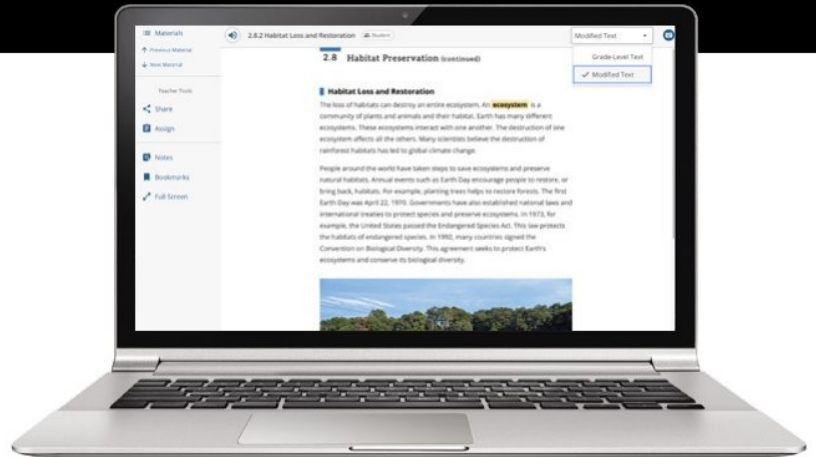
Materials

Previous Material

Next Material

Teacher Tools

Share

Assign

Notes

Bookmarks

Full Screen

2.8.2 Habitat Loss and Restoration

Student

Modified Text

Grade-Level Text

✓ Modified Text

2.8 Habitat Preservation (continued)

Habitat Loss and Restoration

The loss of habitats can destroy an entire ecosystem. An ecosystem is a community of plants and animals and their habitat. Earth has many different ecosystems. These ecosystems interact with one another. The destruction of one ecosystem affects all the others. Many scientists believe the destruction of rainforest habitats has led to global climate change.

People around the world have taken steps to save ecosystems and preserve natural habitats. Annual events such as Earth Day encourage people to restore, or bring back, habitats. For example, planting trees helps to restore forests. The first Earth Day was April 22, 1970. Governments have also established national laws and international treaties to protect species and preserve ecosystems. In 1973, for example, the United States passed the Endangered Species Act. This law protects the habitats of endangered species. In 1992, many countries signed the Convention on Biological Diversity. This agreement seeks to protect Earth's ecosystems and conserve its biological diversity.